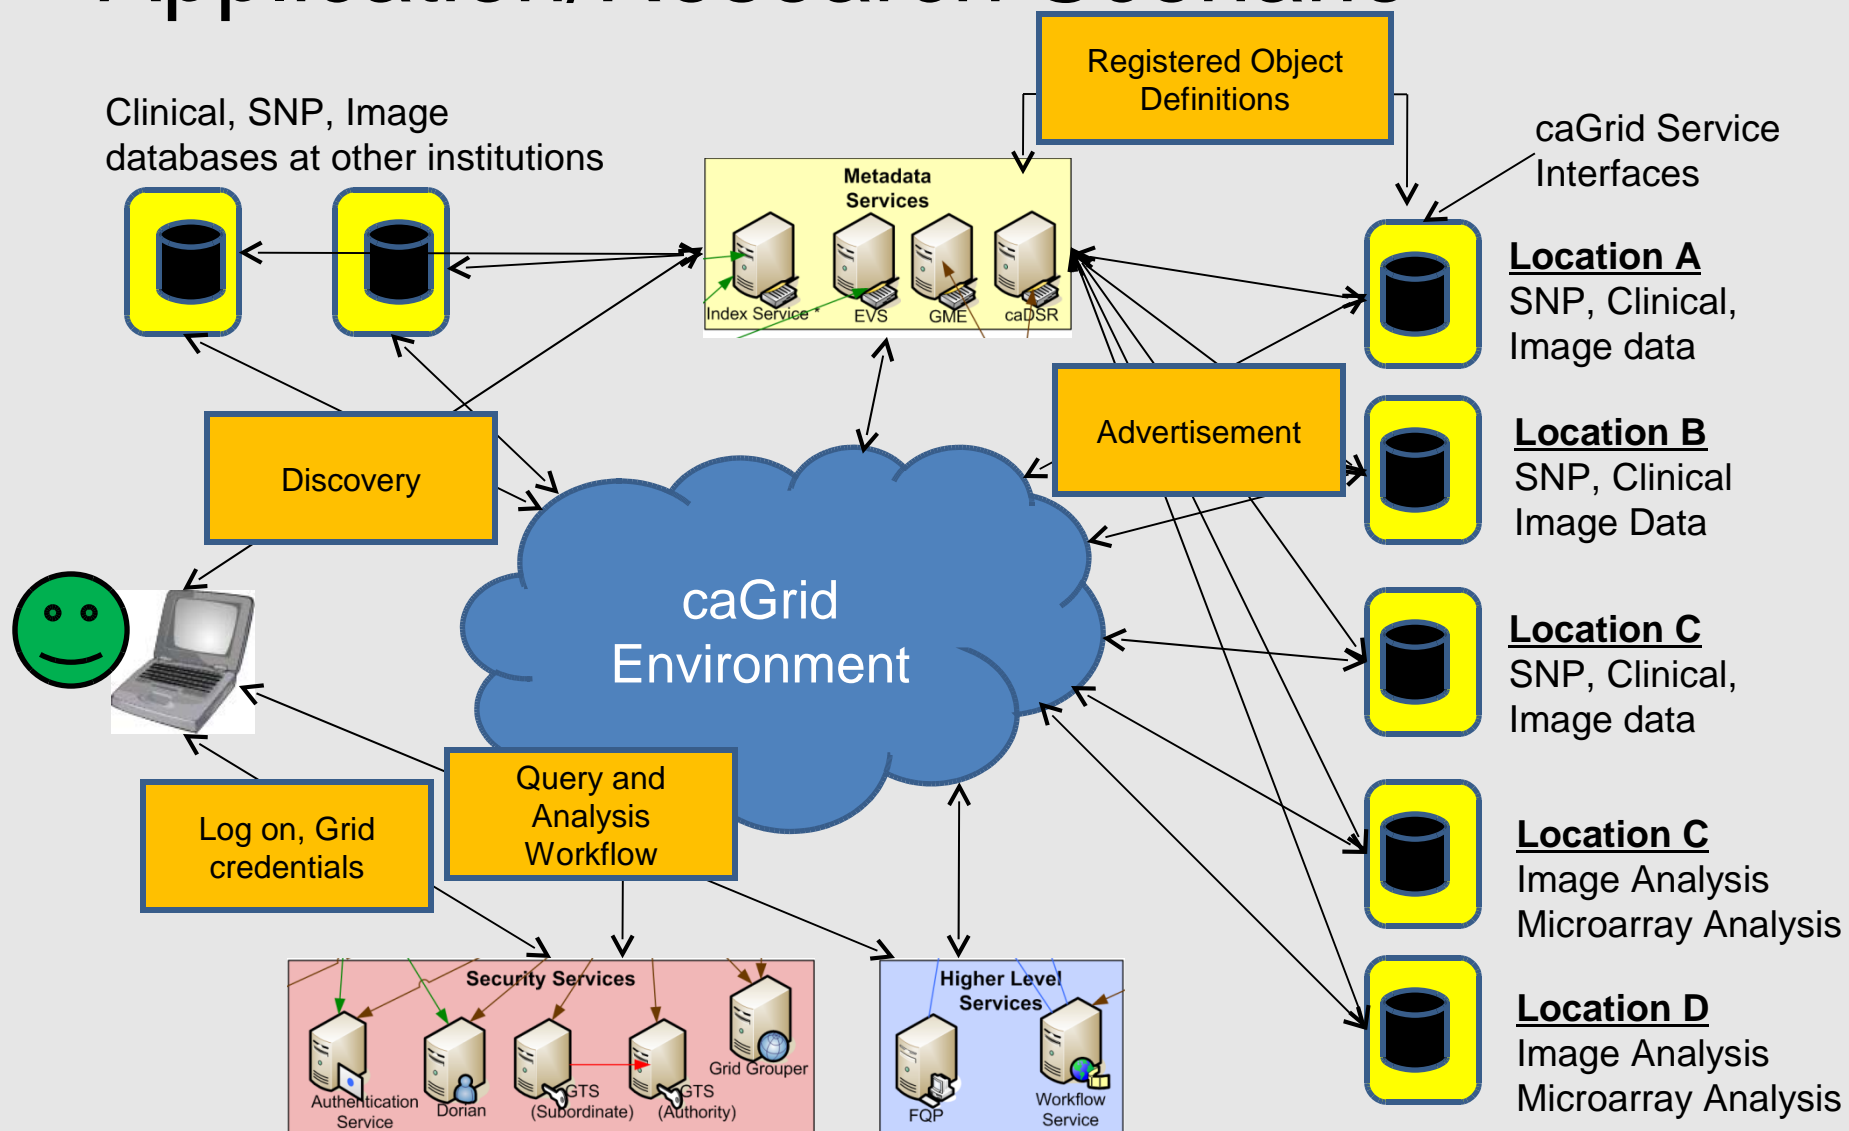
Registered Object Definitions

Clinical, SNP, Image databases at other institutions

Metadata Services

Index Service

EVS

GME

caDSR

caGrid Service Interfaces

Location A
SNP, Clinical, Image data

Location B
SNP, Clinical Image Data

Location C
SNP, Clinical, Image data

Location C
Image Analysis Microarray Analysis

Location D
Image Analysis Microarray Analysis

Advertisement

Discovery

caGrid Environment

Query and Analysis Workflow

Log on, Grid credentials

Security Services

Authentication Service

Dorian

GTS (Subordinate)

GTS (Authority)

Grid Grouper

Higher Level Services

FQP

Workflow Service